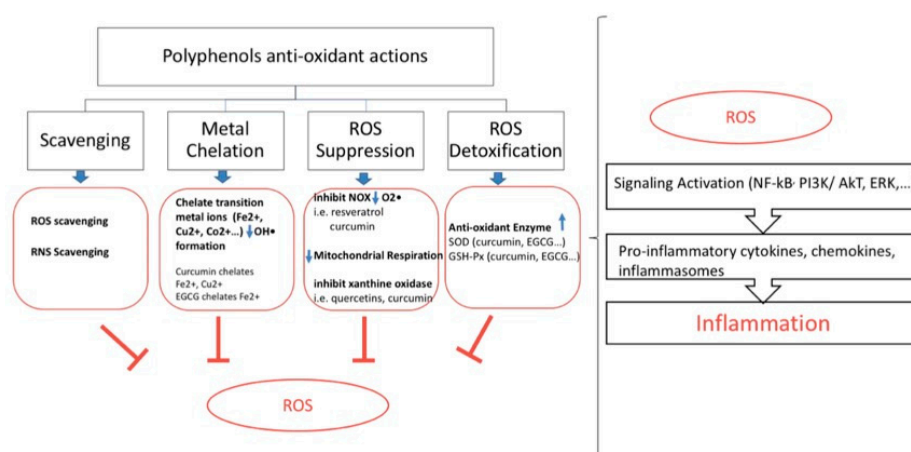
Polyphenols anti-oxidant actions

Scavenging

Metal Chelation

ROS Suppression

ROS Detoxification

ROS scavenging

RNS Scavenging

Chelate transition metal ions (Fe2+, Cu2+, Co2+...) ↓OH• formation

Curcumin chelates Fe2+, Cu2+
EGCG chelates Fe2+

inhibit NOX ↓ O2•
i.e. resveratrol curcumin

↓Mitochondrial Respiration

inhibit xanthine oxidase
i.e. quercetins, curcumin

Anti-oxidant Enzyme ↑
SOD (curcumin, EGCG...)
GSH-Px (curcumin, EGCG...)

ROS

ROS

Signaling Activation (NF-kB, PI3K/ AkT, ERK,...

Pro-inflammatory cytokines, chemokines, inflammasomes

Inflammation